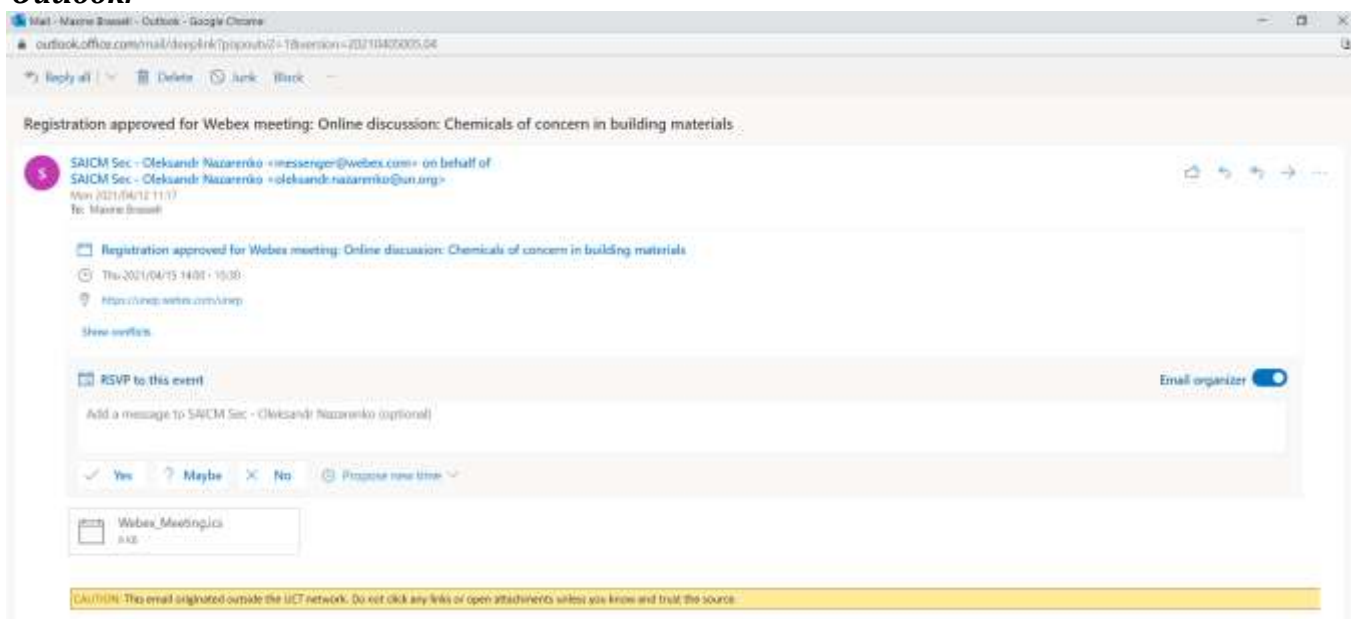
Outlook.

Mail - Maxine Brassell - Outlook - Google Chrome

outlook.office.com/mail/deeplink?popoutv2=1&version=20210405005.04

Reply all | Delete Junk Block ...

Registration approved for Webex meeting: Online discussion: Chemicals of concern in building materials

S

SAICM Sec - Oleksandr Nazarenko <messenger@webex.com> on behalf of
SAICM Sec - Oleksandr Nazarenko <oleksandr.nazarenko@un.org>
Mon 2021/04/12 11:17
To: Maxine Brassell

Registration approved for Webex meeting: Online discussion: Chemicals of concern in building materials

Thu 2021/04/15 14:00 - 15:30

https://unep.webex.com/unep

Show conflicts

RSVP to this event

Email organizer

Add a message to SAICM Sec - Oleksandr Nazarenko (optional)

Yes ? Maybe No Propose new time

Webex_Meeting.ics
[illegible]

CAUTION: This email originated outside the UCT network. Do not click any links or open attachments unless you know and trust the source.